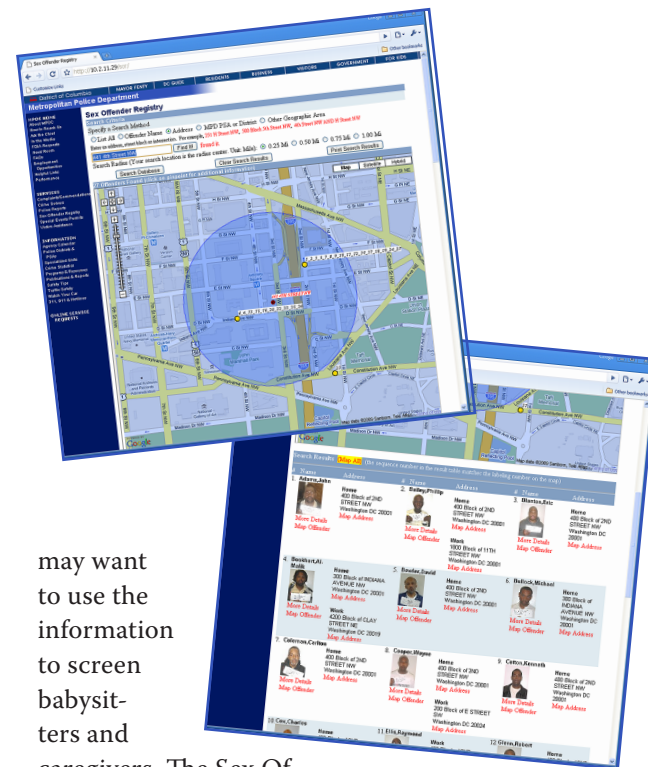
Sex Offender Registry

http://10.2.11.29/

Other bookmarks

District of Columbia
Metropolitan Police Department

MAYOR FENTY
DC GUIDE
RESIDENTS
BUSINESS
VISITORS
GOVERNMENT
FOR KIDS

Sex Offender Registry

Specify a Search Method
Address
MPD PSA or District
Other Geographic Area
List All
Offender Name

Find It

Search Radius
0.25 Mi
0.50 Mi
0.75 Mi
1.00 Mi

Search Database
Clear Search Results
Post Search Results

Map
Satellite
Hybrid

Google

Search Results

1. Adams,John
Home
400 Block of 2ND STREET NW
Washington DC 20001
More Details
Map Offender
Map Address

2. Bailey,Phillip
Home
400 Block of 2ND STREET NW
Washington DC 20001
Work
1800 Block of 11TH STREET NW
Washington DC 20001
More Details
Map Offender
Map Address

3. Blanton,Eric
Home
400 Block of 2ND STREET NW
Washington DC 20001
More Details
Map Offender
Map Address

4. Boozer,Ali Malik
Home
300 Block of INDIANA AVENUE NW
Washington DC 20001
Work
4300 Block of CLAY STREET NE
Washington DC 20019
More Details
Map Offender
Map Address

5. Bowles,David
Home
400 Block of 2ND STREET NW
Washington DC 20001
More Details
Map Offender
Map Address

6. Bullock,Michael
Home
300 Block of INDIANA AVENUE NW
Washington DC 20001
More Details
Map Offender
Map Address

7. Calderon,Carlos
Home
400 Block of 2ND STREET NW
Washington DC 20001
More Details
Map Offender
Map Address

8. Cooper,Wayne
Home
400 Block of 2ND STREET NW
Washington DC 20001
Work
200 Block of E STREET SW
Washington DC 20024
More Details
Map Offender
Map Address

9. Cotton,Kenneth
Home
400 Block of 2ND STREET NW
Washington DC 20001
More Details
Map Offender
Map Address

10. Cox,Charles
11. Ellis,Raymond
12. Glover,Robert

may want to use the information to screen babysitters and caregivers. The Sex Of